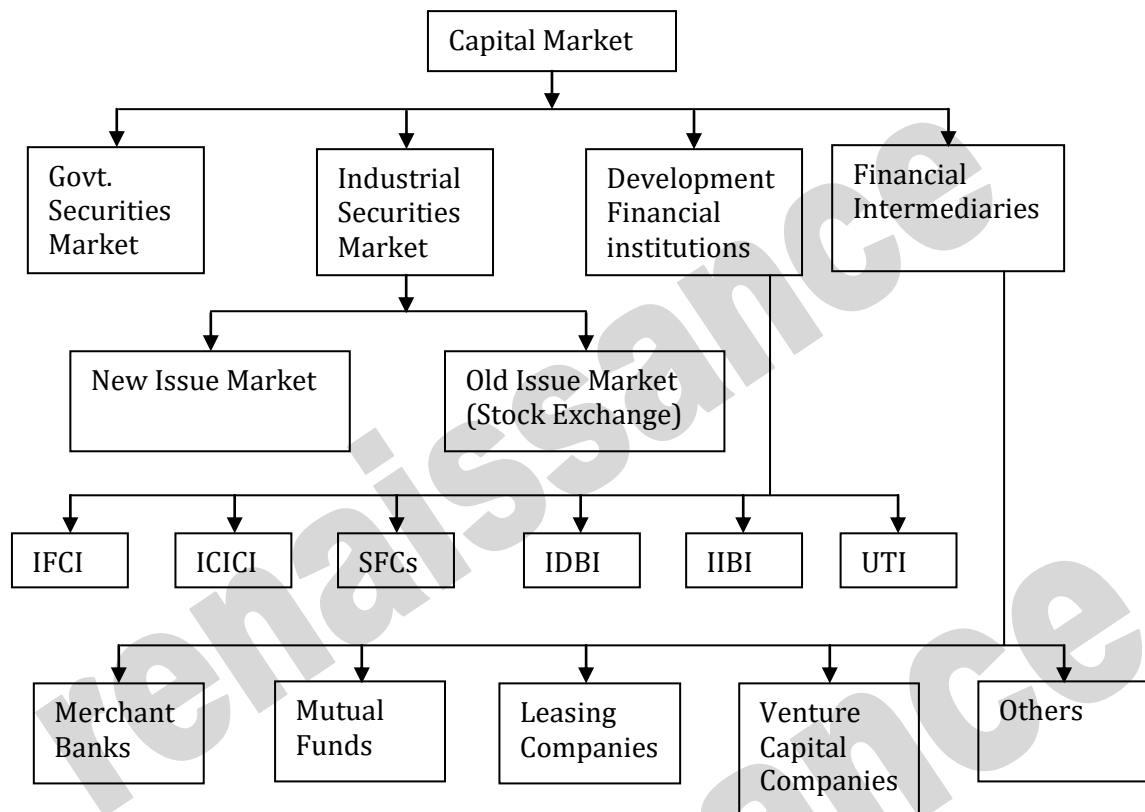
Capital Market

Govt. Securities Market

Industrial Securities Market

Development Financial institutions

Financial Intermediaries

New Issue Market

Old Issue Market (Stock Exchange)

IFCI

ICICI

SFCs

IDBI

IIBI

UTI

Merchant Banks

Mutual Funds

Leasing Companies

Venture Capital Companies

Others

renaissance

renaissance